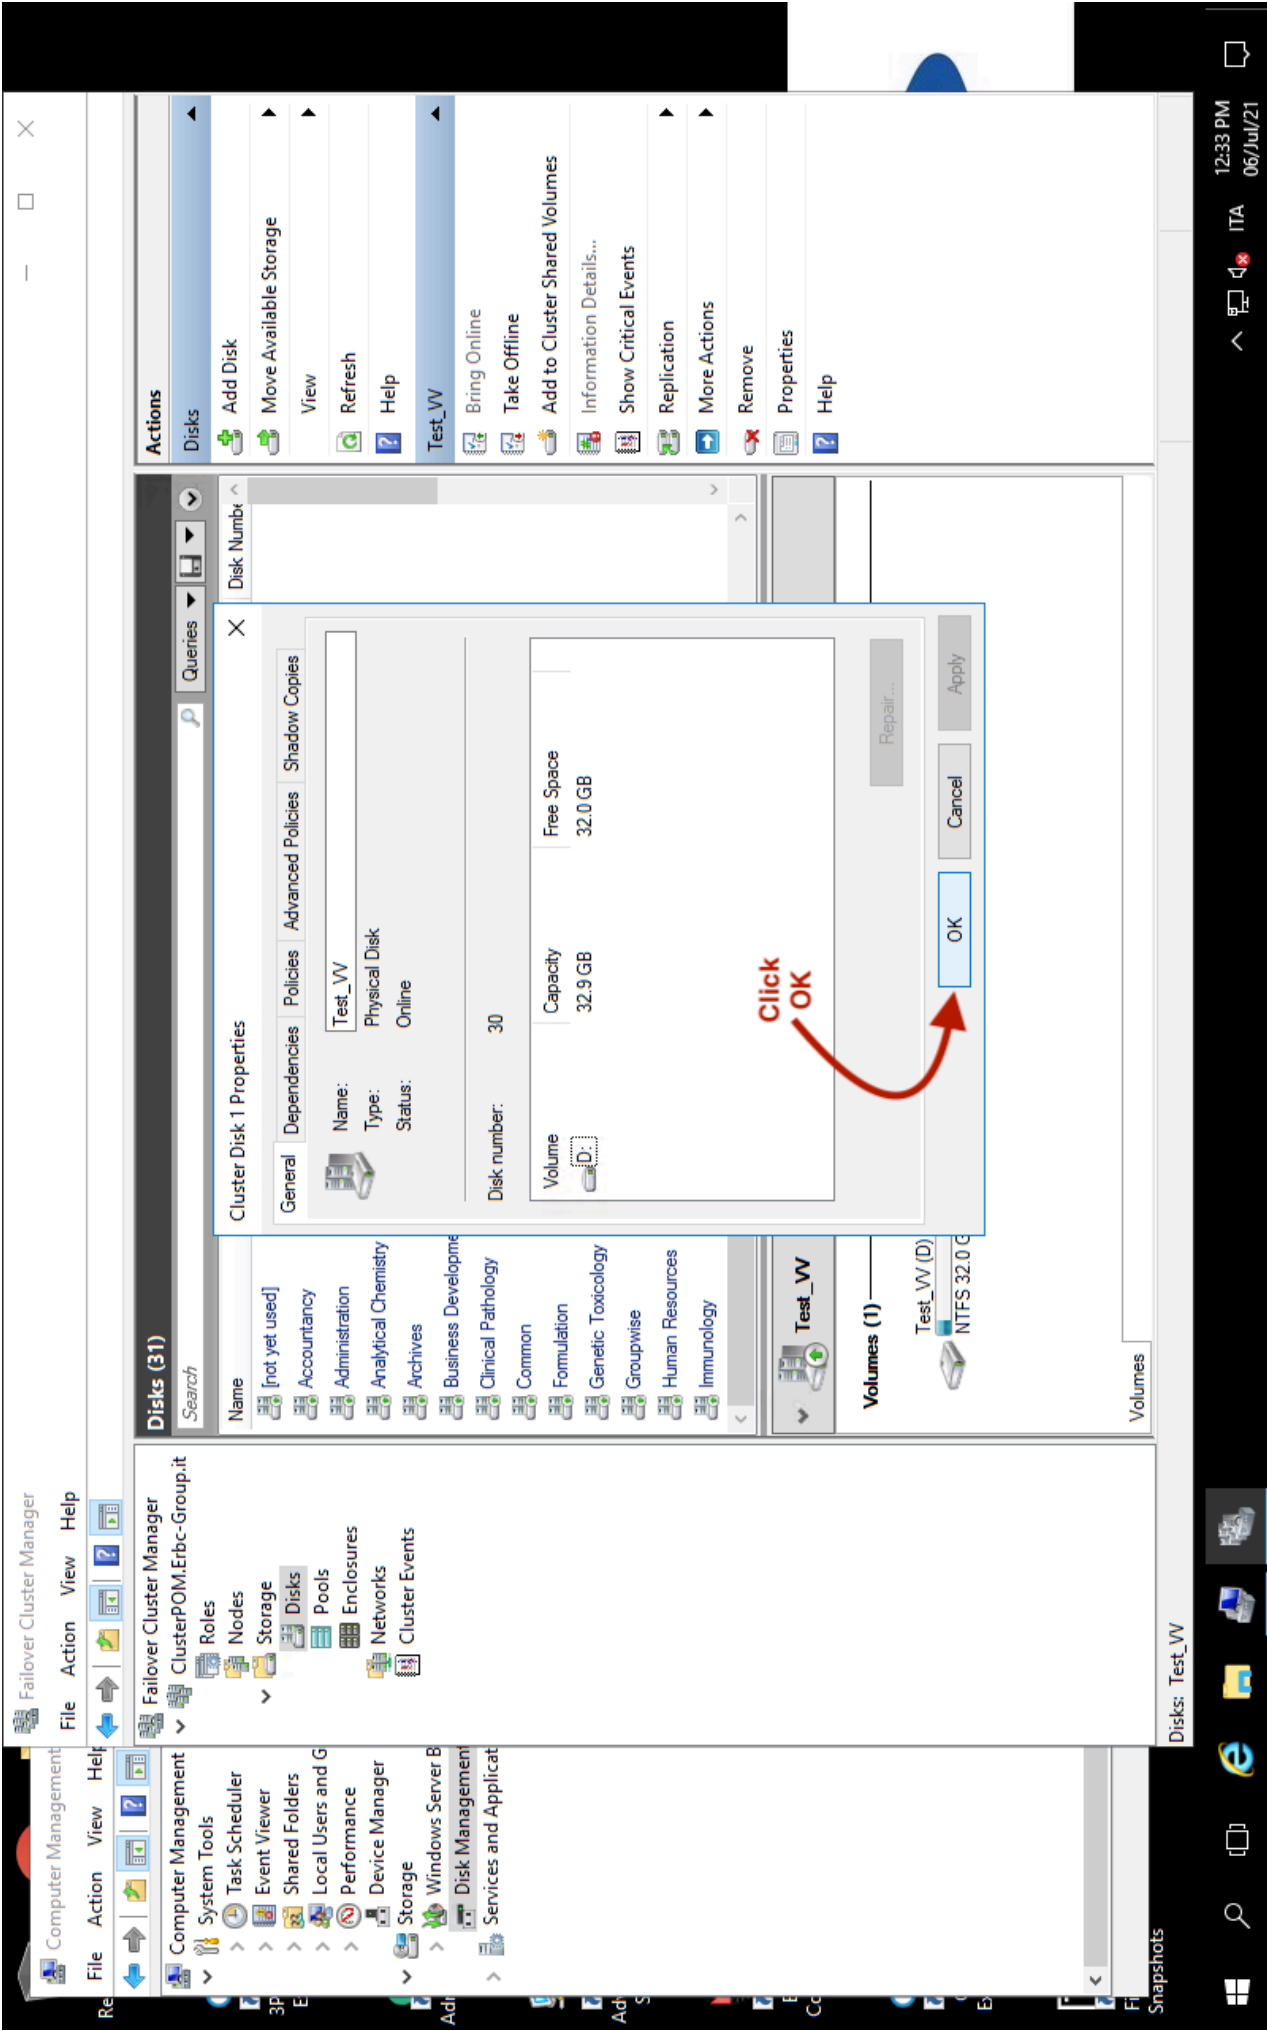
Failover Cluster Manager
File Action View Help

Failover Cluster Manager
ClusterPOM.Erbc-Group.it
Roles
Nodes
Storage
Disks
Pools
Enclosures
Networks
Cluster Events

Disks (31)
Search
Queries
Name
[not yet used]
Accountancy
Administration
Analytical Chemistry
Archives
Business Developme
Clinical Pathology
Common
Formulation
Genetic Toxicology
Groupwise
Human Resources
Immunology
Disk Numbe

Test_VV
Volumes (1)
Test_VV (D)
NTFS 32.0 G
Volumes

Disks: Test_VV

Cluster Disk 1 Properties

General | Dependencies | Policies | Advanced Policies | Shadow Copies

Name: Test_VV
Type: Physical Disk
Status: Online

Disk number: 30

| Volume | Capacity | Free Space |
|---|---|---|
| D: | 32.9 GB | 32.0 GB |

Click OK

Repair...
OK Cancel Apply

Actions
Disks
Add Disk
Move Available Storage
View
Refresh
Help
Test_VV
Bring Online
Take Offline
Add to Cluster Shared Volumes
Information Details...
Show Critical Events
Replication
More Actions
Remove
Properties
Help

Computer Management
File Action View Help
Computer Management
System Tools
Task Scheduler
Event Viewer
Shared Folders
Local Users and G
Performance
Device Manager
Storage
Windows Server B
Disk Managemen
Services and Applicat

Snapshots

12:33 PM
06/Jul/21
ITA